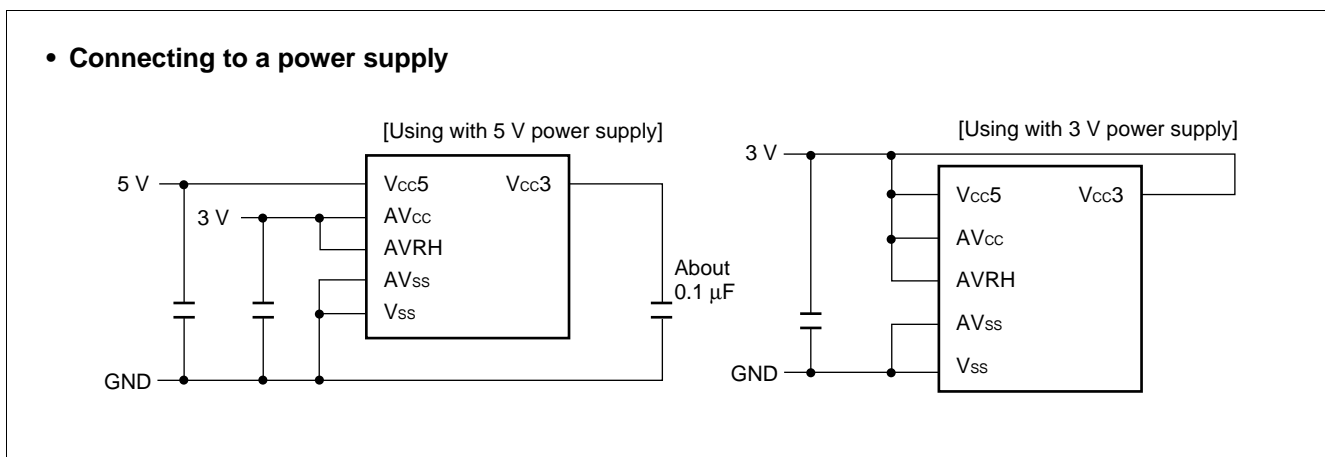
• Connecting to a power supply

[Using with 5 V power supply]

5 V

3 V

Vcc5

Vcc3

AVcc

AVRH

AVss

Vss

About 0.1 μF

GND

[Using with 3 V power supply]

3 V

Vcc5

Vcc3

AVcc

AVRH

AVss

Vss

GND